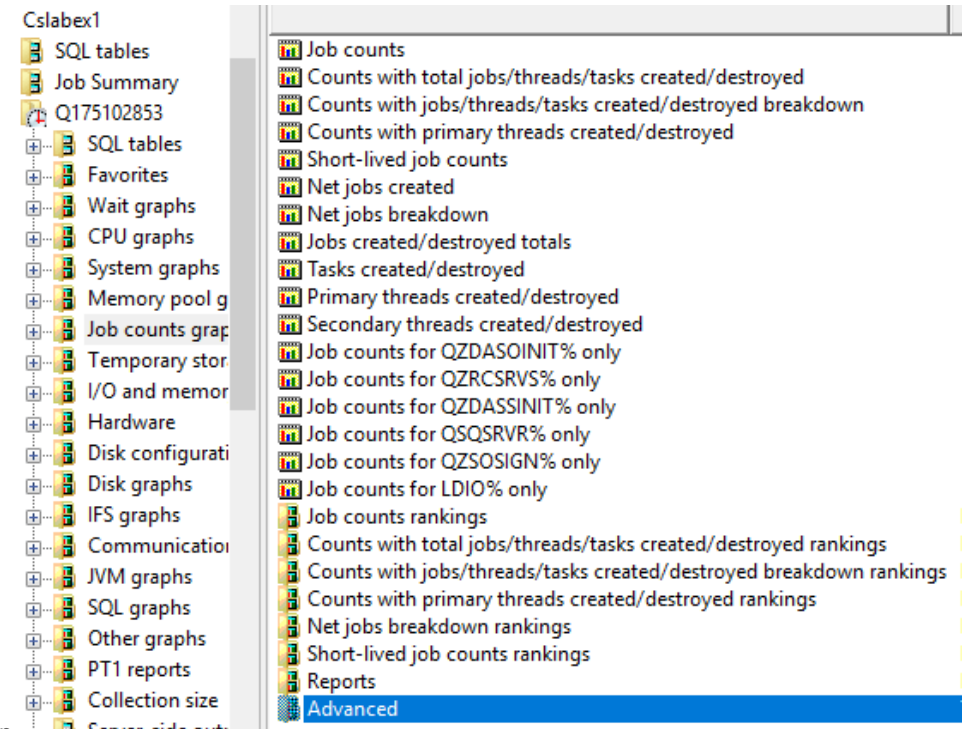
Cslabex1
SQL tables
Job Summary
Q175102853
SQL tables
Favorites
Wait graphs
CPU graphs
System graphs
Memory pool g
Job counts grap
Temporary stor
I/O and memor
Hardware
Disk configurati
Disk graphs
IFS graphs
Communicatio
JVM graphs
SQL graphs
Other graphs
PT1 reports
Collection size
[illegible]

Job counts
Counts with total jobs/threads/tasks created/destroyed
Counts with jobs/threads/tasks created/destroyed breakdown
Counts with primary threads created/destroyed
Short-lived job counts
Net jobs created
Net jobs breakdown
Jobs created/destroyed totals
Tasks created/destroyed
Primary threads created/destroyed
Secondary threads created/destroyed
Job counts for QZDASOINIT% only
Job counts for QZRCSRVS% only
Job counts for QZDASSINIT% only
Job counts for QSQSRVR% only
Job counts for QZSOSIGN% only
Job counts for LDIO% only
Job counts rankings
Counts with total jobs/threads/tasks created/destroyed rankings
Counts with jobs/threads/tasks created/destroyed breakdown rankings
Counts with primary threads created/destroyed rankings
Net jobs breakdown rankings
Short-lived job counts rankings
Reports
Advanced